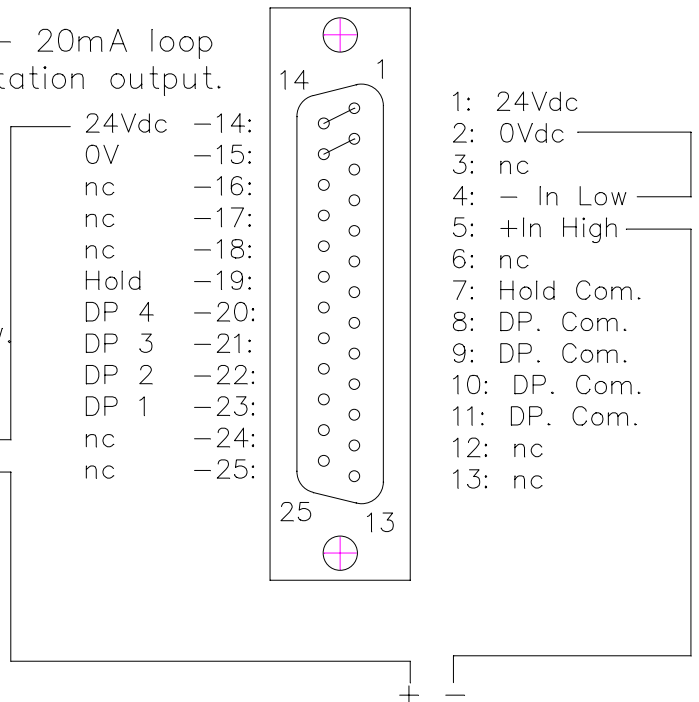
- 20mA loop
tation output.

24Vdc −14:
0V −15:
nc −16:
nc −17:
nc −18:
Hold −19:
DP 4 −20:
DP 3 −21:
DP 2 −22:
DP 1 −23:
nc −24:
nc −25:

14 1

25 13

1: 24Vdc
2: 0Vdc
3: nc
4: − In Low
5: +In High
6: nc
7: Hold Com.
8: DP. Com.
9: DP. Com.
10: DP. Com.
11: DP. Com.
12: nc
13: nc

+ −